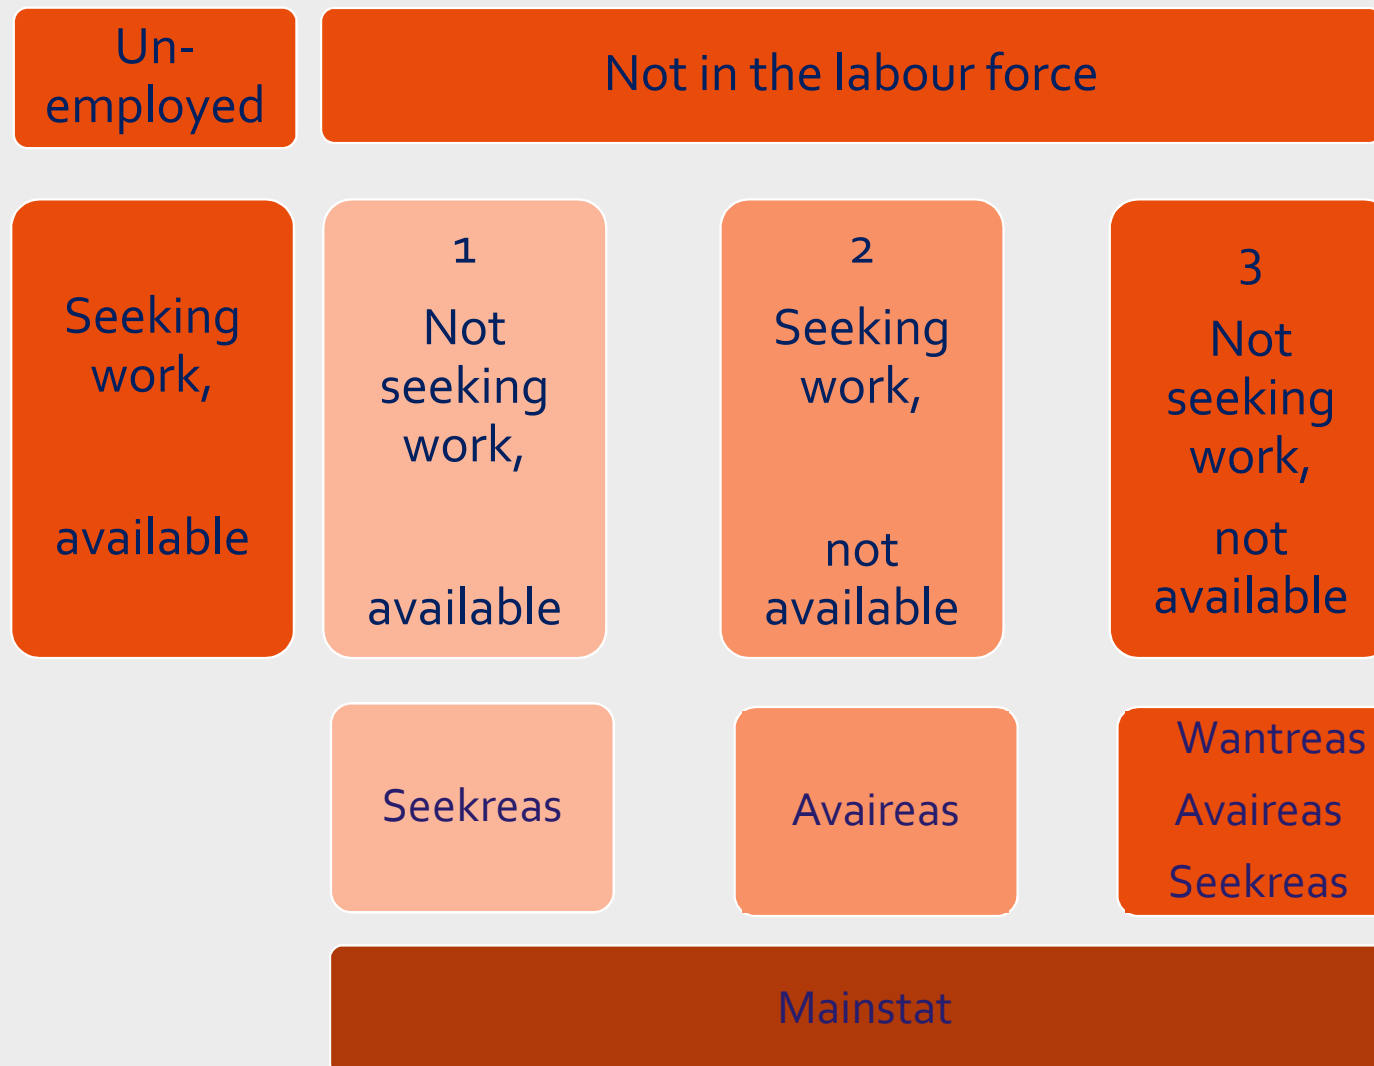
Un-employed

Not in the labour force

Seeking work,

available

1
Not seeking work,

available

2
Seeking work,

not available

3
Not seeking work,

not available

Seekreas

Avaireas

Wantreas
Avaireas
Seekreas

Mainstat